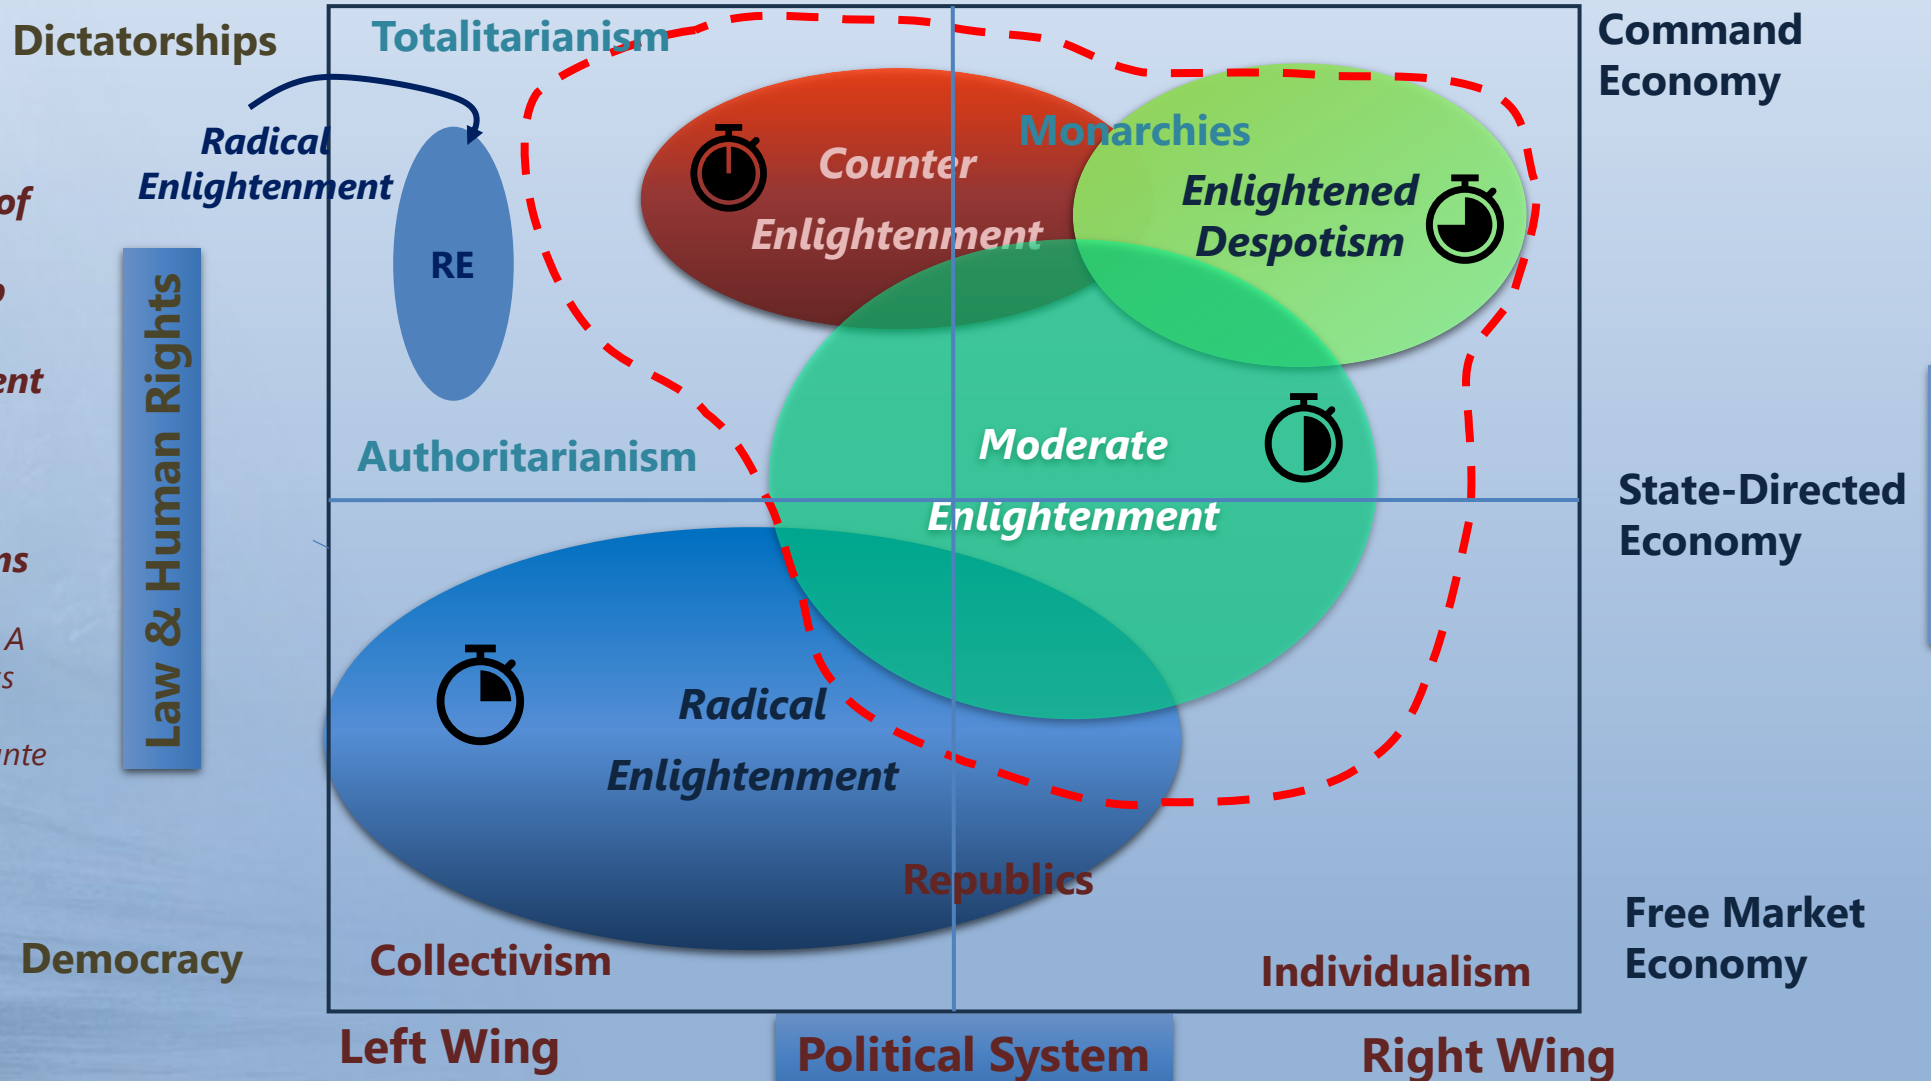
Dictatorships

Radical Enlightenment

of

ent

ns

A
s

nte

Law & Human Rights

Democracy

Totalitarianism

RE

Counter Enlightenment

Monarchies

Enlightened Despotism

Authoritarianism

Moderate Enlightenment

Radical Enlightenment

Republics

Collectivism

Individualism

Command Economy

State-Directed Economy

Free Market Economy

Left Wing

Political System

Right Wing